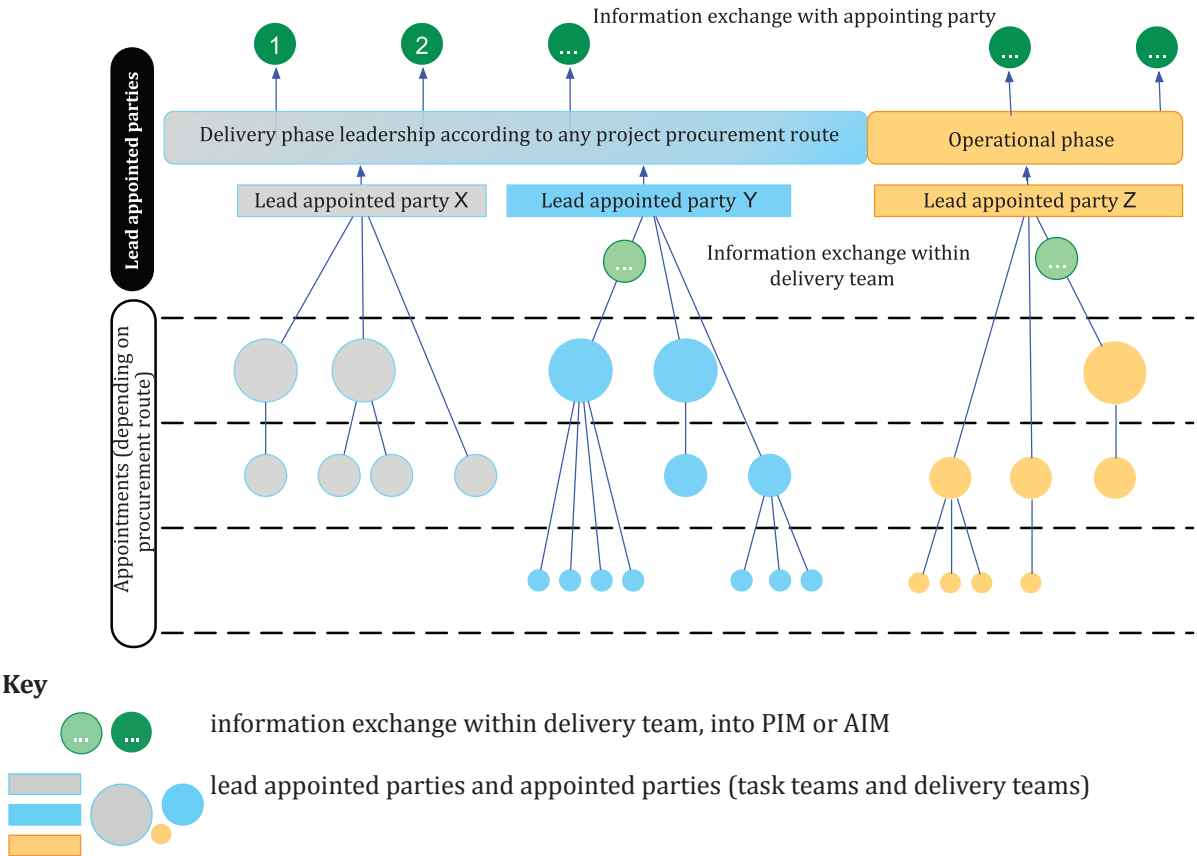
Information exchange with appointing party

1

2

...

...

...

Lead appointed parties

Delivery phase leadership according to any project procurement route

Operational phase

Lead appointed party X

Lead appointed party Y

Lead appointed party Z

...

Information exchange within delivery team

...

Appointments (depending on procurement route)

Key

... ...

information exchange within delivery team, into PIM or AIM

lead appointed parties and appointed parties (task teams and delivery teams)